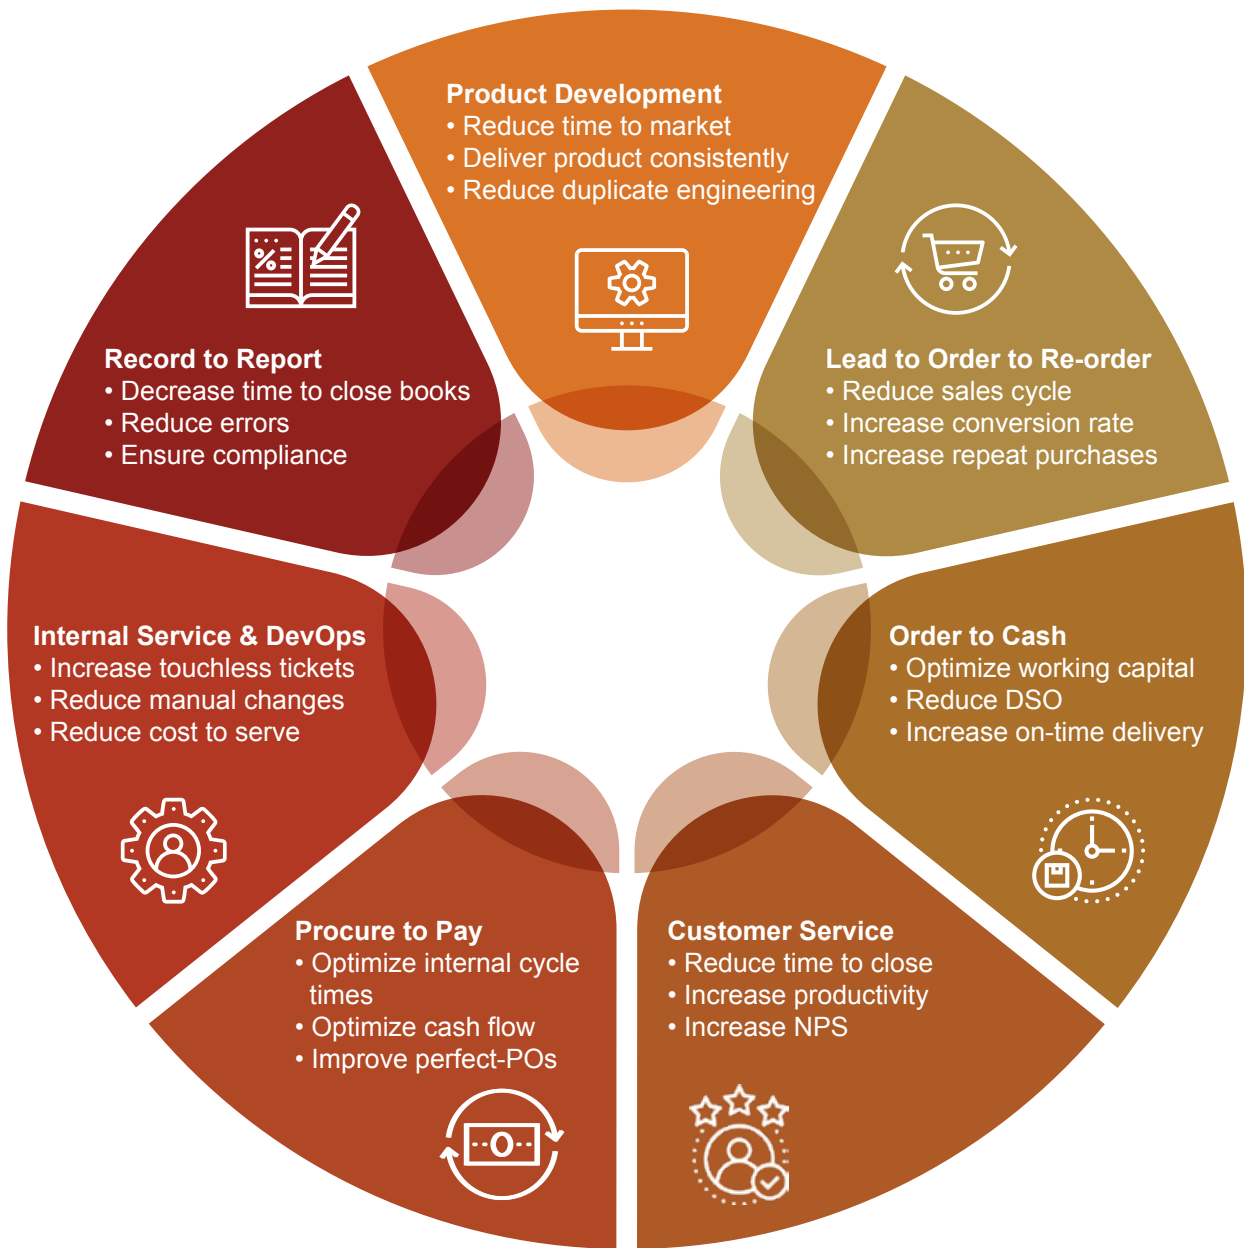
Product Development
• Reduce time to market
• Deliver product consistently
• Reduce duplicate engineering

Lead to Order to Re-order
• Reduce sales cycle
• Increase conversion rate
• Increase repeat purchases

Order to Cash
• Optimize working capital
• Reduce DSO
• Increase on-time delivery

Customer Service
• Reduce time to close
• Increase productivity
• Increase NPS

Procure to Pay
• Optimize internal cycle times
• Optimize cash flow
• Improve perfect-POs

Internal Service & DevOps
• Increase touchless tickets
• Reduce manual changes
• Reduce cost to serve

Record to Report
• Decrease time to close books
• Reduce errors
• Ensure compliance